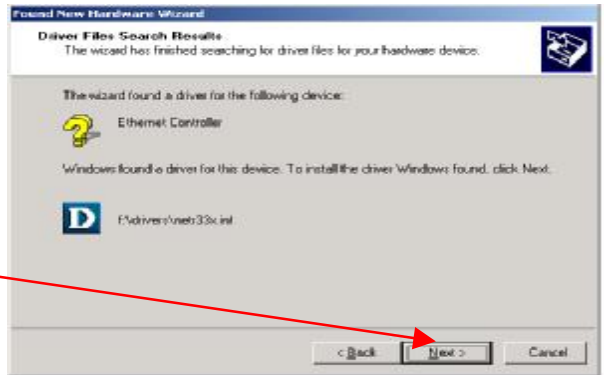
Found New Hardware Wizard

Driver Files Search Results
The wizard has finished searching for driver files for your hardware device.

The wizard found a driver for the following device:

Ethernet Controller

Windows found a driver for this device. To install the driver Windows found, click Next.

f:\drivers\netr33x.inf

< Back
Next >
Cancel